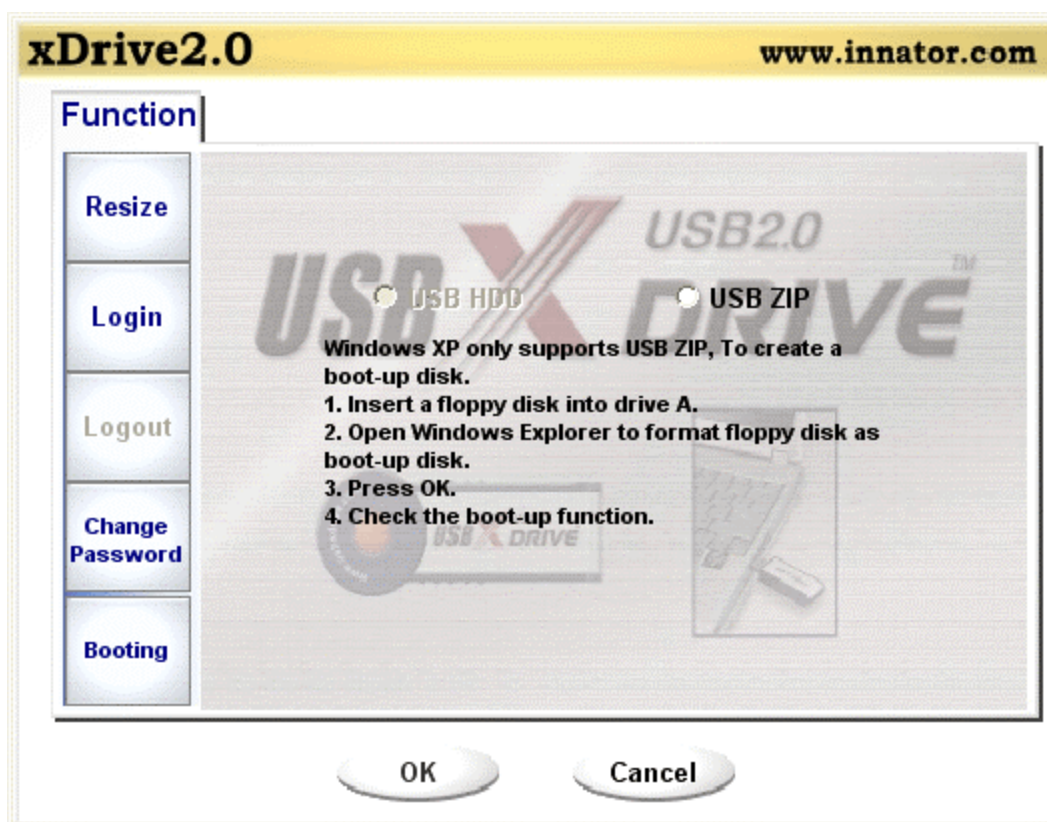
xDrive2.0

www.innator.com

Function

Resize

Login

Logout

Change Password

Booting

USB2.0

USB X DRIVE

TM

USB HDD

USB ZIP

Windows XP only supports USB ZIP, To create a boot-up disk.
1. Insert a floppy disk into drive A.
2. Open Windows Explorer to format floppy disk as boot-up disk.
3. Press OK.
4. Check the boot-up function.

USB X DRIVE

OK

Cancel